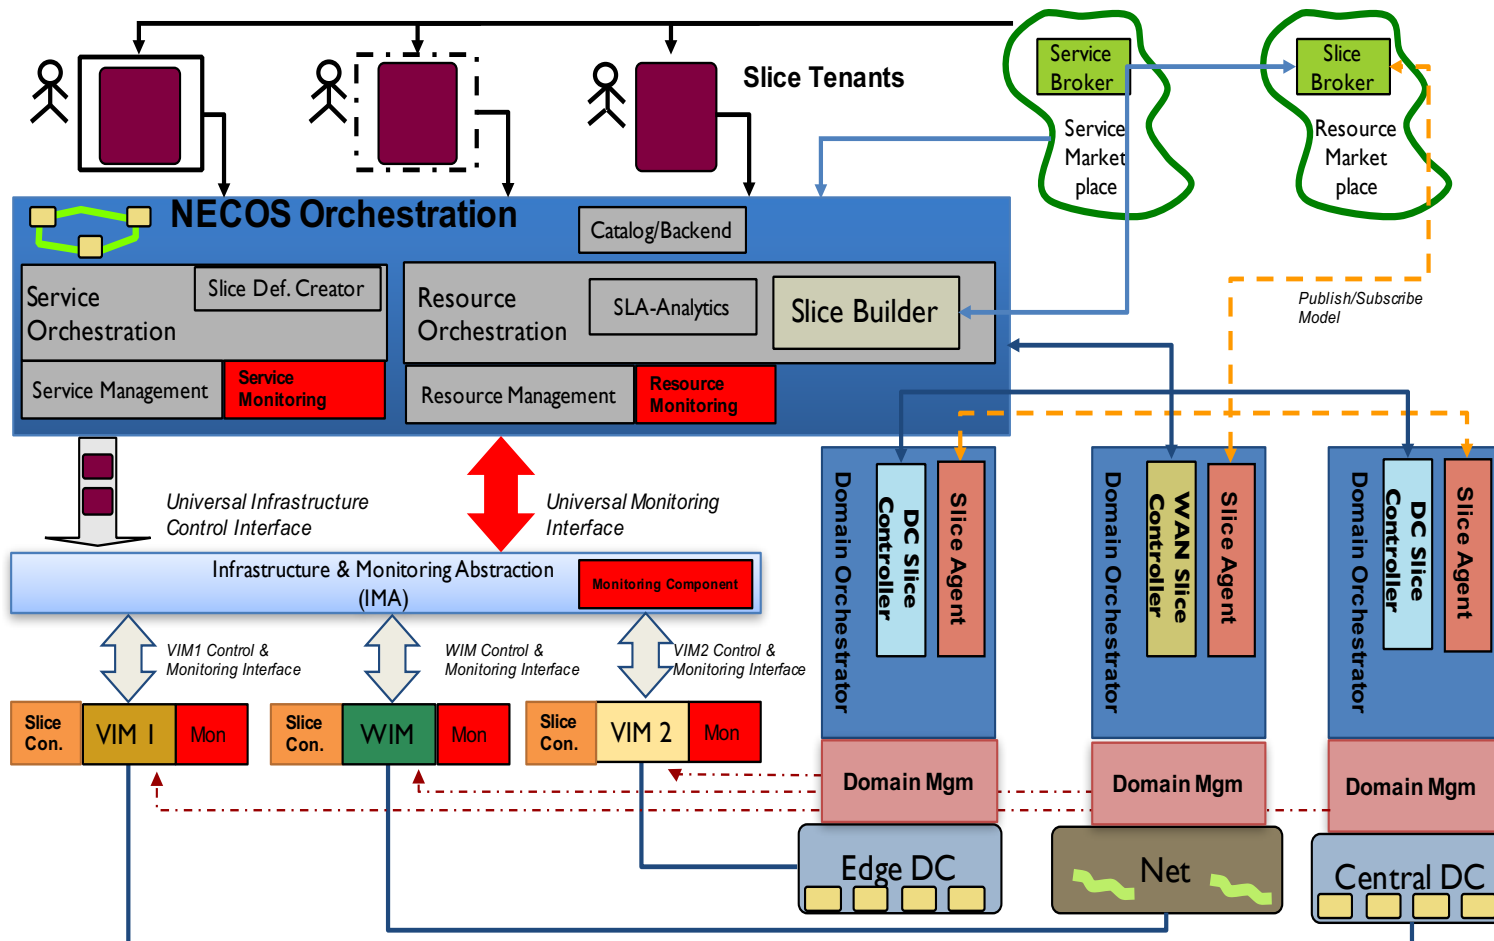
Slice Tenants

Service Broker

Service Market place

Slice Broker

Resource Market place

NECOS Orchestration

Catalog/Backend

Service Orchestration

Slice Def. Creator

Resource Orchestration

SLA-Analytics

Slice Builder

Publish/Subscribe Model

Service Management

Service Monitoring

Resource Management

Resource Monitoring

Universal Infrastructure Control Interface

Universal Monitoring Interface

Domain Orchestrator

DC Slice Controller

Slice Agent

Domain Orchestrator

WAN Slice Controller

Slice Agent

Domain Orchestrator

DC Slice Controller

Slice Agent

Infrastructure & Monitoring Abstraction (IMA)

Monitoring Component

VIM1 Control & Monitoring Interface

WIM Control & Monitoring Interface

VIM2 Control & Monitoring Interface

Slice Con.

VIM 1

Mon

Slice Con.

WIM

Mon

Slice Con.

VIM 2

Mon

Domain Mgm

Domain Mgm

Domain Mgm

Edge DC

Net

Central DC